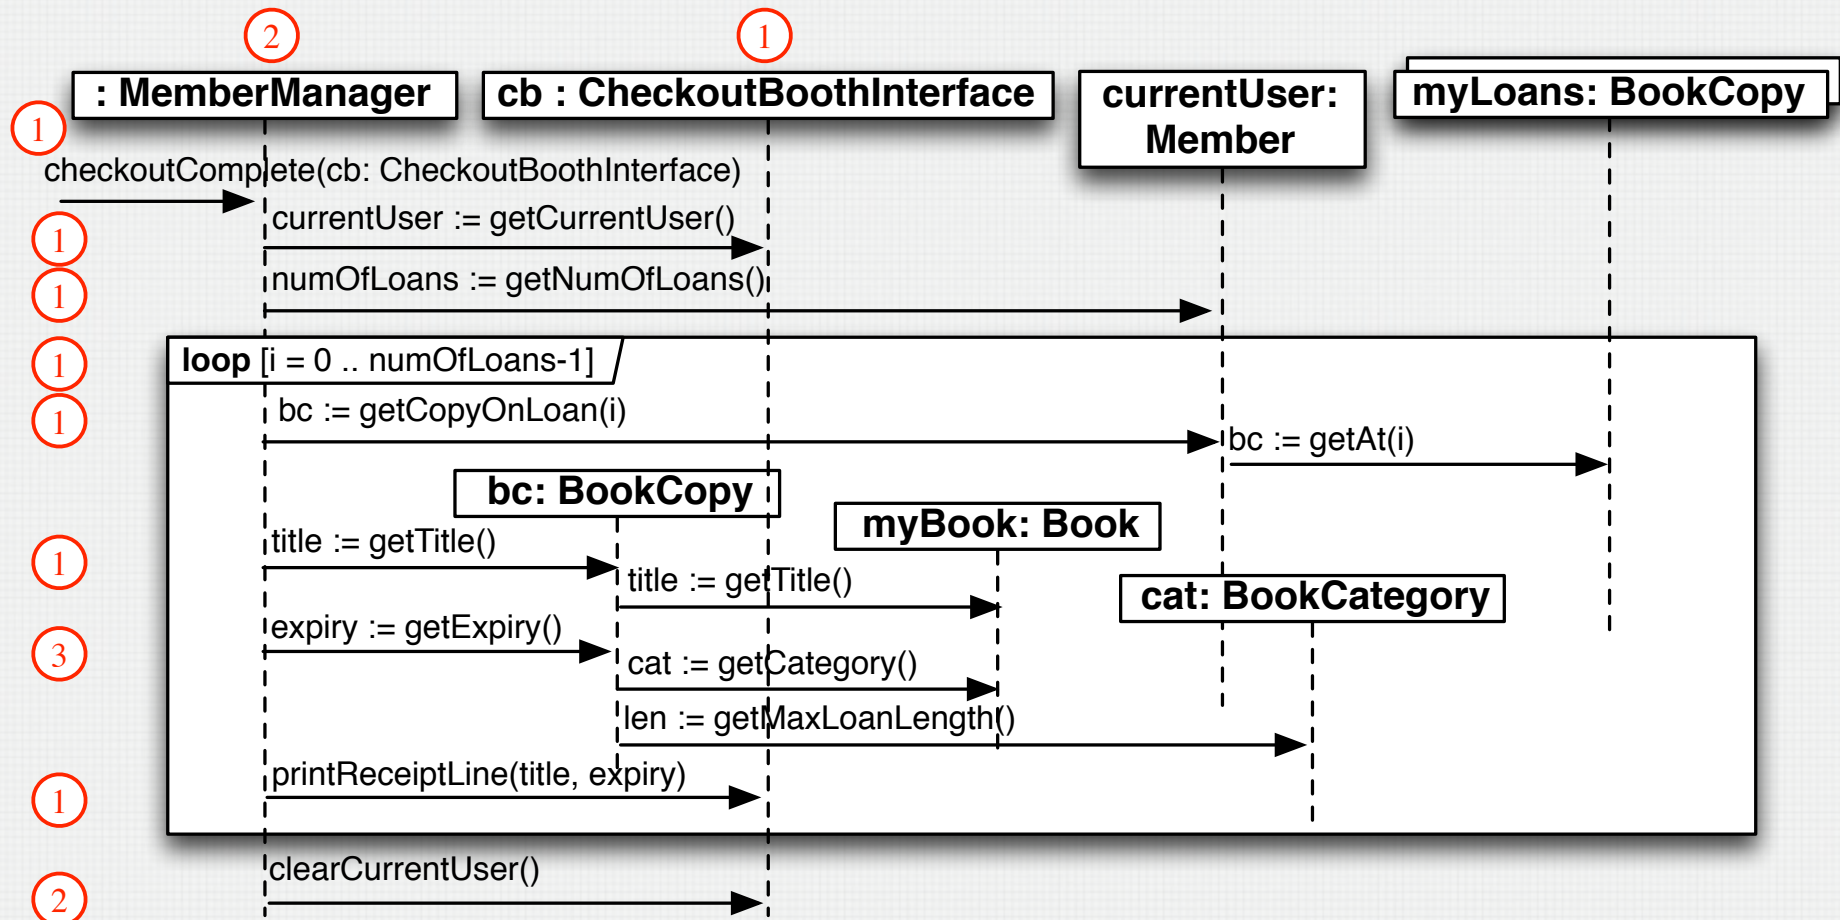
2
: MemberManager
1
cb : CheckoutBoothInterface
currentUser: Member
myLoans: BookCopy
1
checkoutComplete(cb: CheckoutBoothInterface)
1
currentUser := getCurrentUser()
1
numOfLoans := getNumOfLoans()
1
loop [i = 0 .. numOfLoans-1]
1
bc := getCopyOnLoan(i)
bc := getAt(i)
bc: BookCopy
myBook: Book
1
title := getTitle()
title := getTitle()
cat: BookCategory
3
expiry := getExpiry()
cat := getCategory()
len := getMaxLoanLength()
1
printReceiptLine(title, expiry)
clearCurrentUser()
2